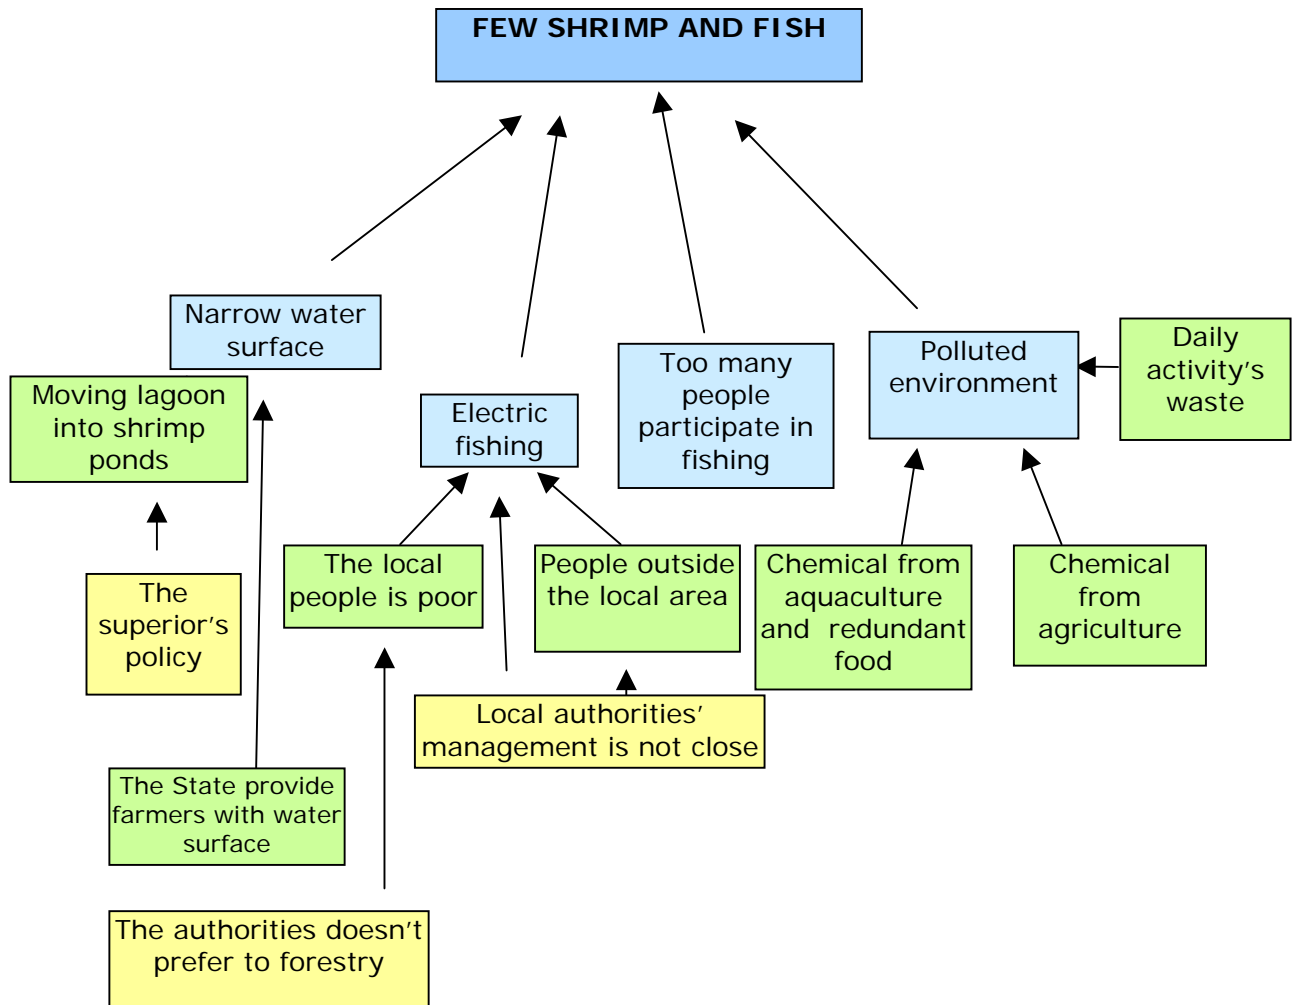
FEW SHRIMP AND FISH

Narrow water surface

Moving lagoon into shrimp ponds

Electric fishing

Too many people participate in fishing

Polluted environment

Daily activity's waste

The superior's policy

The local people is poor

People outside the local area

Chemical from aquaculture and redundant food

Chemical from agriculture

Local authorities' management is not close

The State provide farmers with water surface

The authorities doesn't prefer to forestry